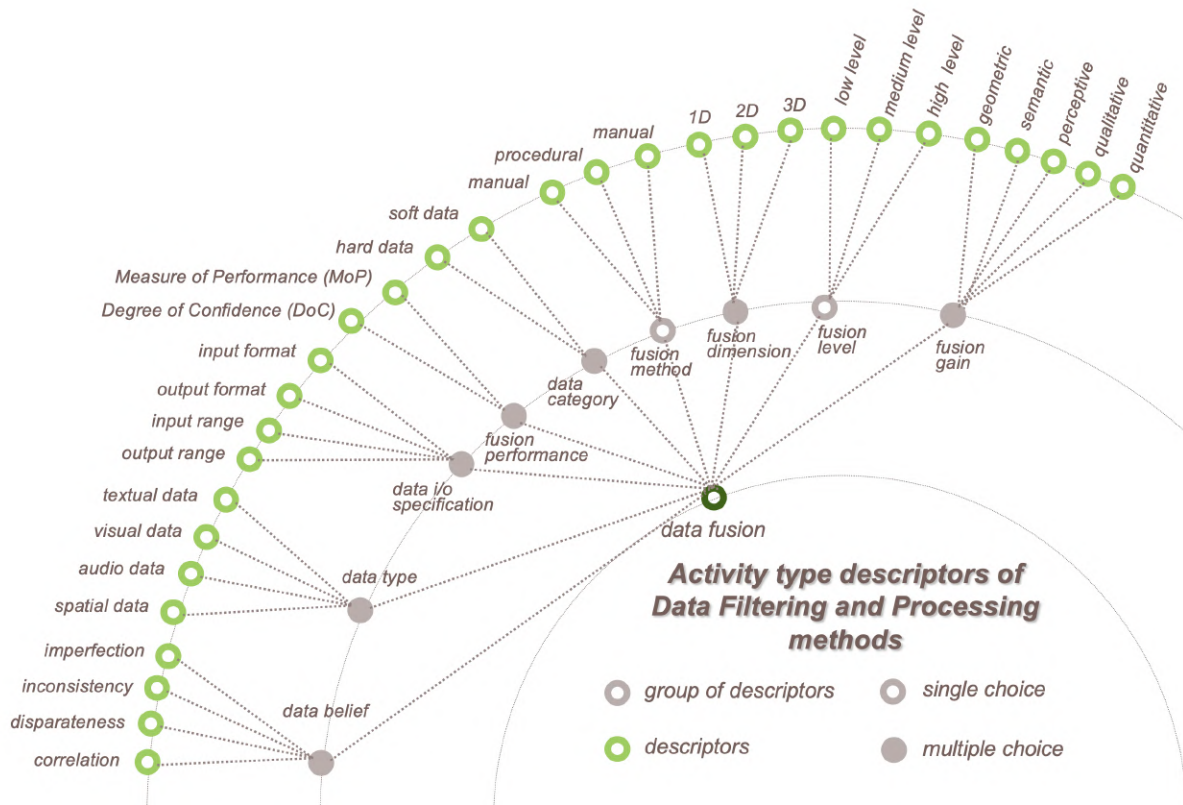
manual
procedural
manual
1D
2D
3D
low level
medium level
high level
geometric
semantic
perceptive
qualitative
quantitative
soft data
hard data
Measure of Performance (MoP)
Degree of Confidence (DoC)
input format
output format
input range
output range
textual data
visual data
audio data
spatial data
imperfection
inconsistency
disparateness
correlation

fusion method
fusion dimension
fusion level
fusion gain
data category
fusion performance
data i/o specification
data type
data belief
data fusion

Activity type descriptors of Data Filtering and Processing methods

group of descriptors
single choice
descriptors
multiple choice